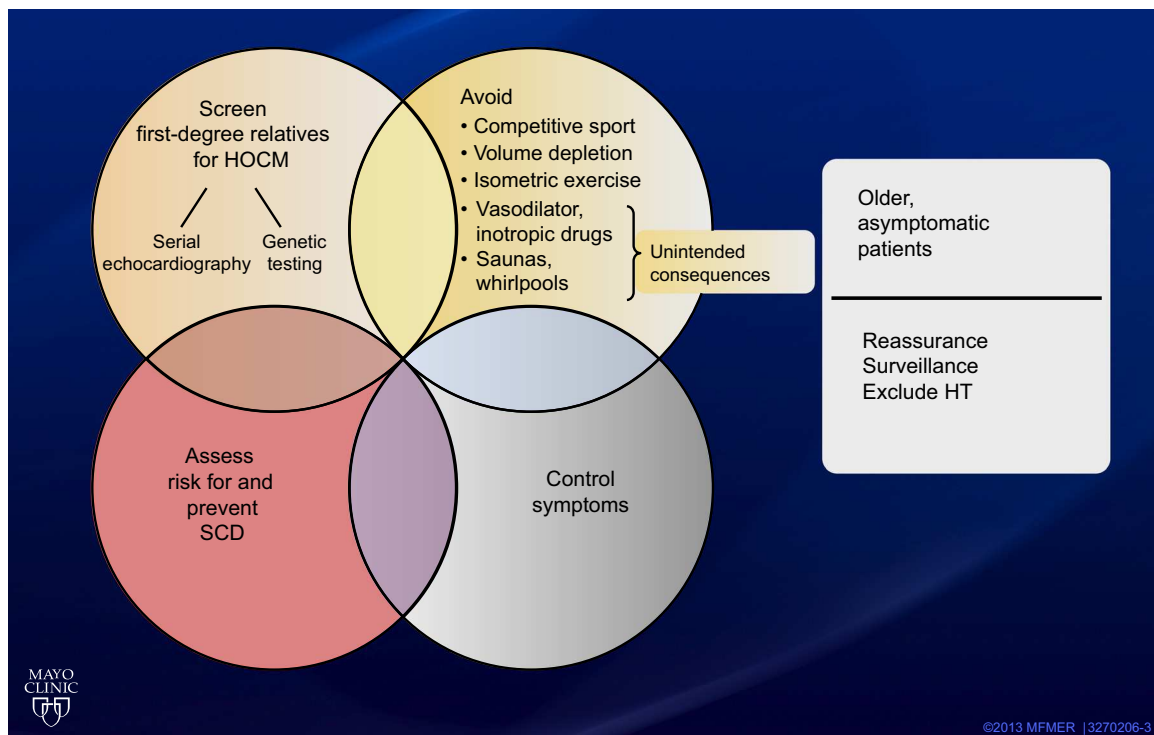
Screen first-degree relatives for HOCM

Serial echocardiography

Genetic testing

Avoid
• Competitive sport
• Volume depletion
• Isometric exercise
• Vasodilator, inotropic drugs
• Saunas, whirlpools

Unintended consequences

Older, asymptomatic patients

Reassurance
Surveillance
Exclude HT

Assess risk for and prevent SCD

Control symptoms

MAYO CLINIC

©2013 MFMER | 3270206-3